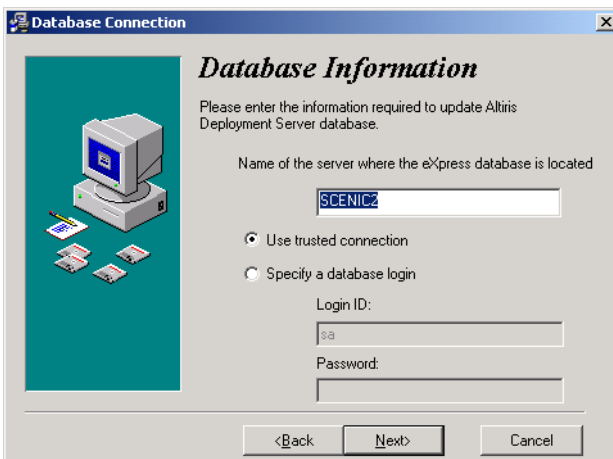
Database Connection

×

Database Information

Please enter the information required to update Altiris Deployment Server database.

Name of the server where the eXpress database is located

SCENIC2

Use trusted connection

Specify a database login

Login ID:

sa

Password:

<Back

Next>

Cancel